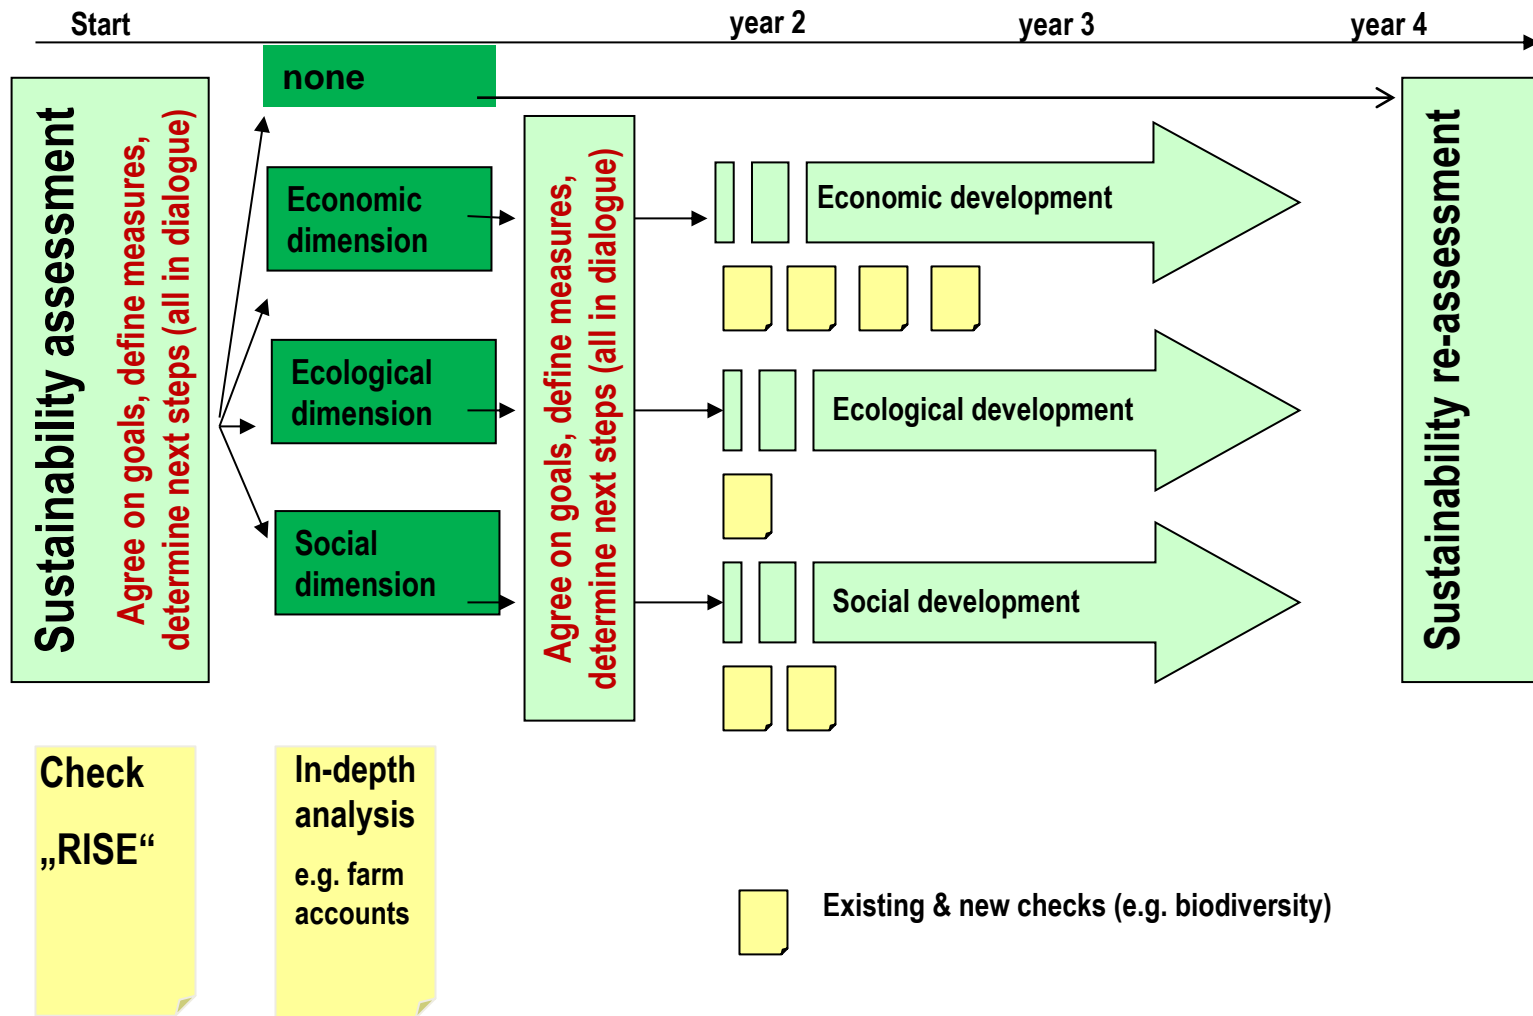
Start
year 2
year 3
year 4

Sustainability assessment
Agree on goals, define measures, determine next steps (all in dialogue)

none

Economic dimension

Ecological dimension

Social dimension

Agree on goals, define measures, determine next steps (all in dialogue)

Economic development

Ecological development

Social development

Sustainability re-assessment

Check „RISE“

In-depth analysis
e.g. farm accounts

Existing & new checks (e.g. biodiversity)